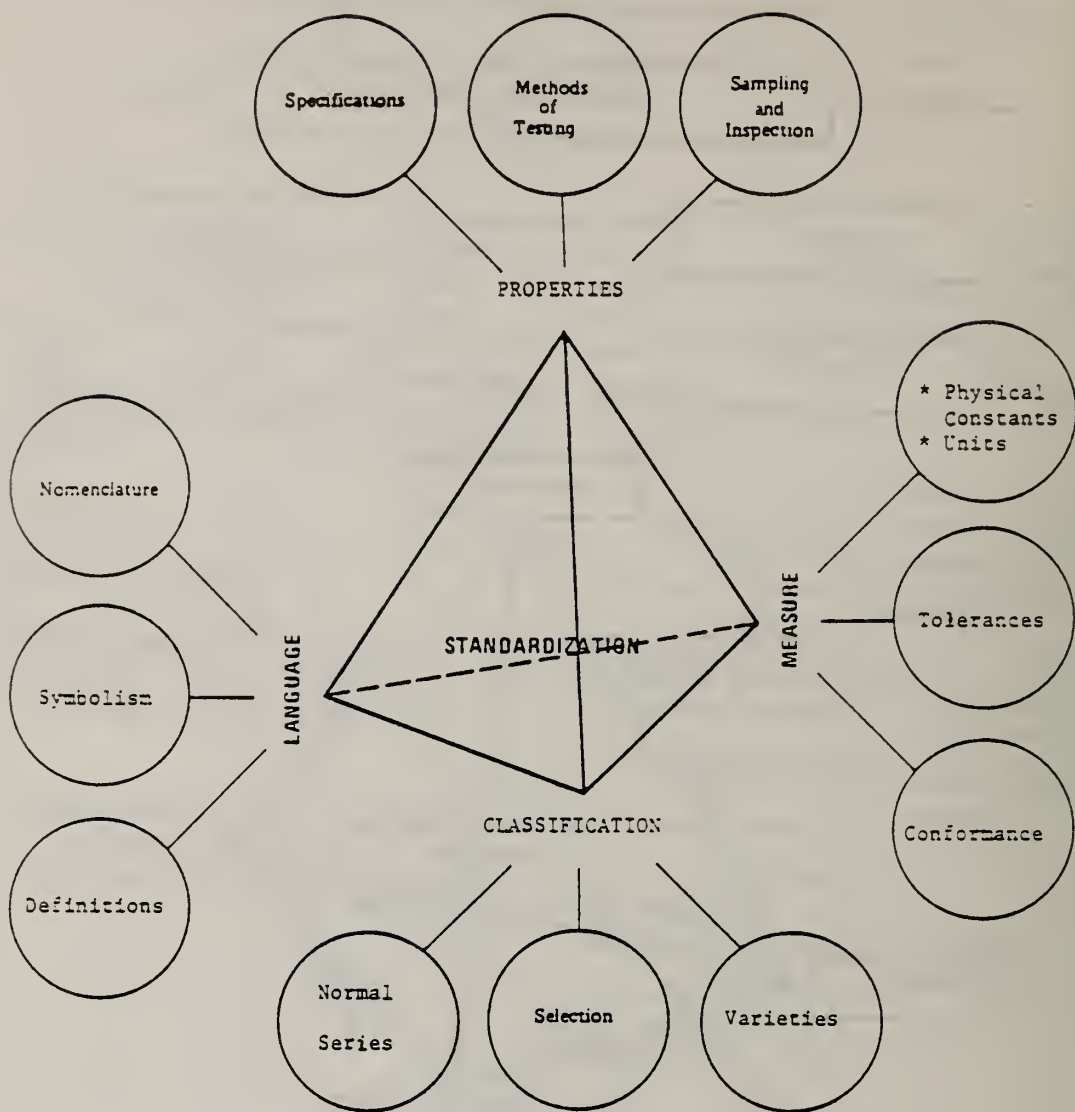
Specifications

Methods of Testing

Sampling and Inspection

PROPERTIES

* Physical Constants
* Units

Nomenclature

MEASURE

Tolerances

LANGUAGE

STANDARDIZATION

Symbolism

Conformance

CLASSIFICATION

Definitions

Normal Series

Selection

Varieties